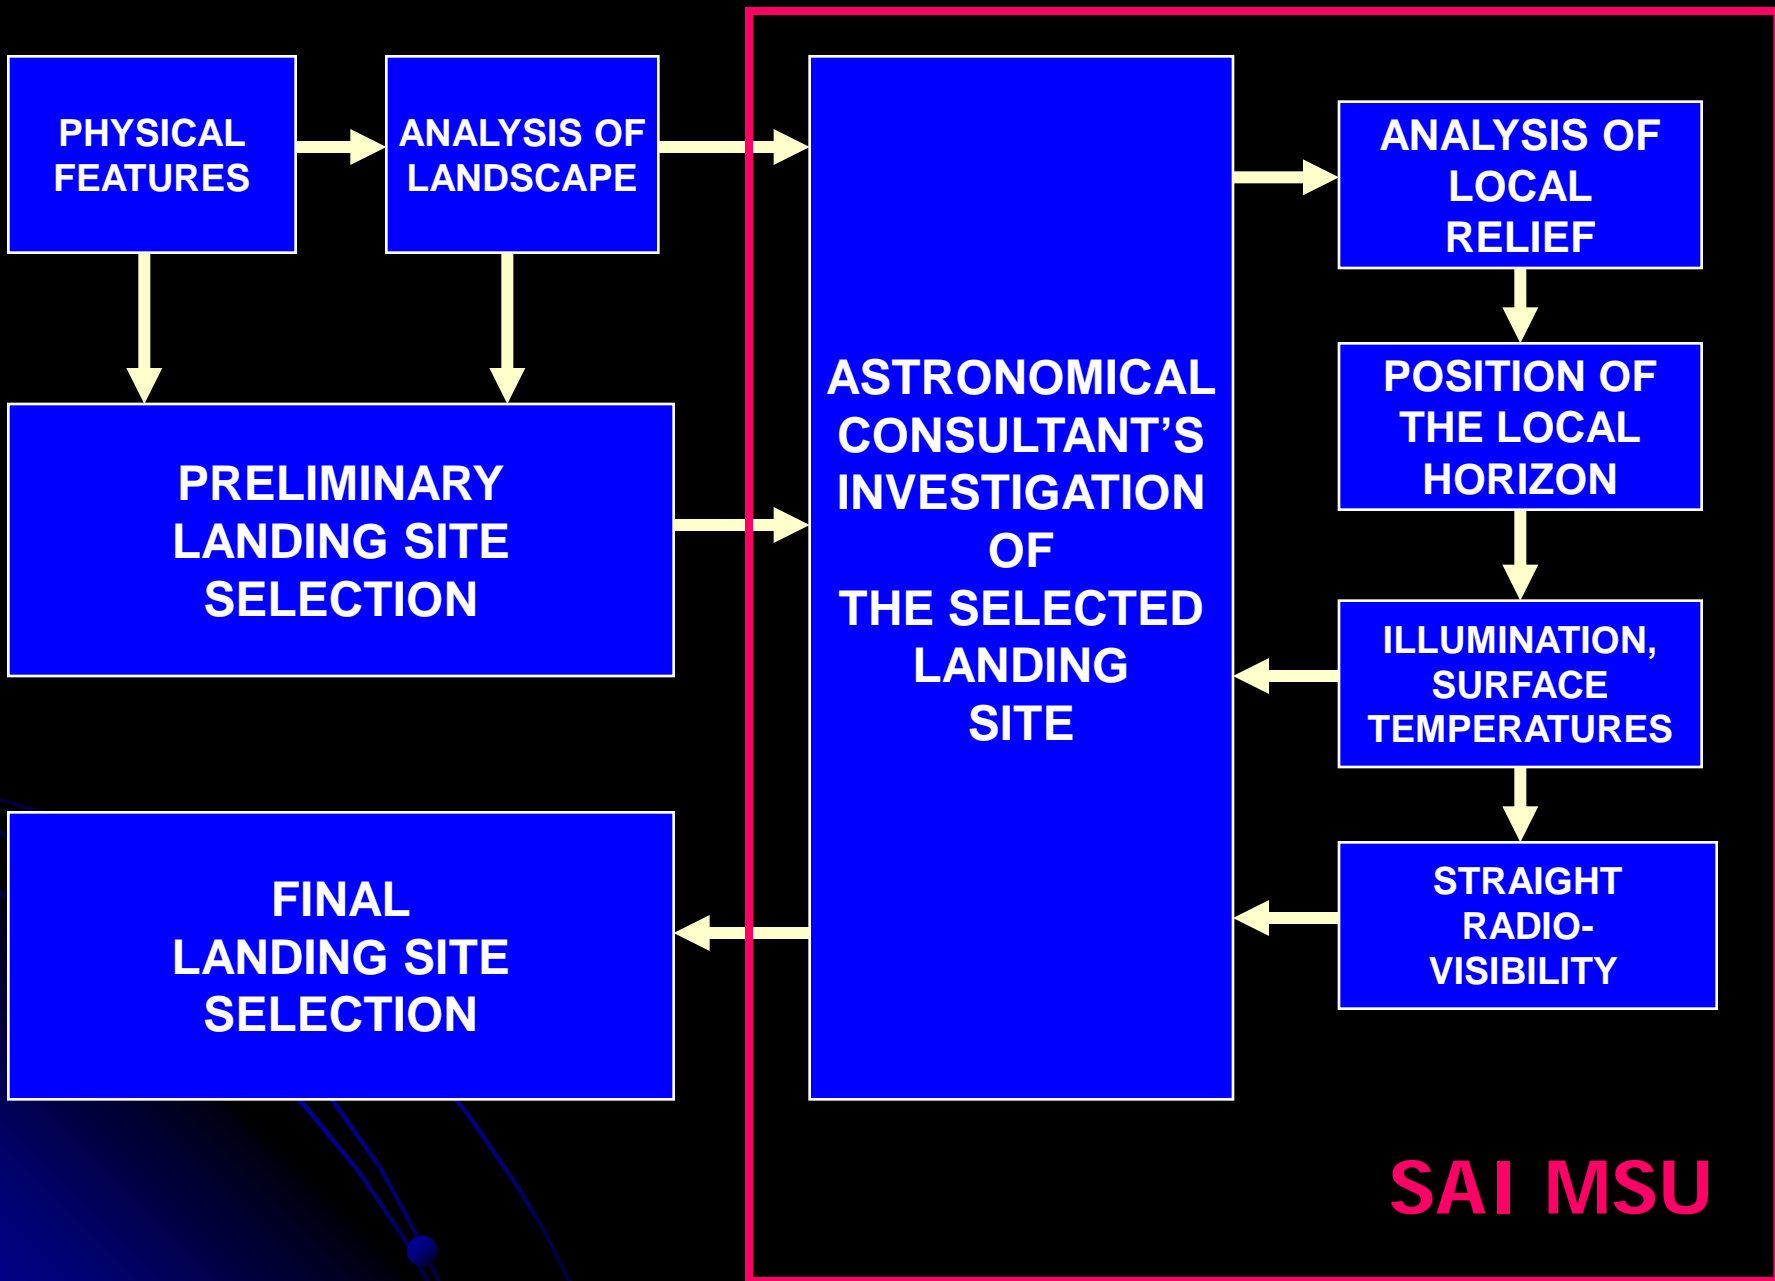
PHYSICAL FEATURES

ANALYSIS OF LANDSCAPE

PRELIMINARY LANDING SITE SELECTION

FINAL LANDING SITE SELECTION

ASTRONOMICAL CONSULTANT'S INVESTIGATION OF THE SELECTED LANDING SITE

ANALYSIS OF LOCAL RELIEF

POSITION OF THE LOCAL HORIZON

ILLUMINATION, SURFACE TEMPERATURES

STRAIGHT RADIO-VISIBILITY

SAI MSU